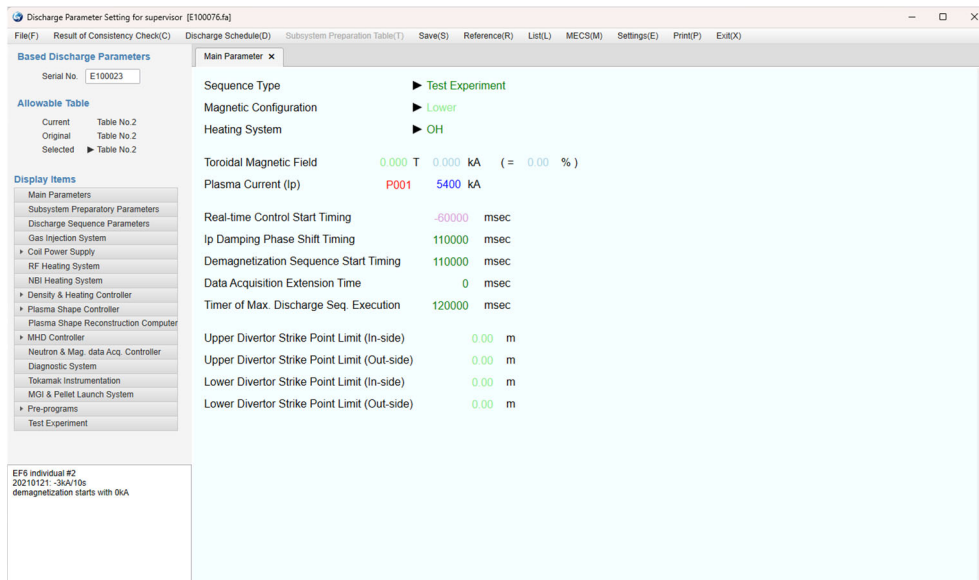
Discharge Parameter Setting for supervisor [E100076.fa]

File(F) Result of Consistency Check(C) Discharge Schedule(D) Subsystem Preparation Table(T) Save(S) Reference(R) List(L) MECS(M) Settings(E) Print(P) Exit(X)

Based Discharge Parameters

Serial No. E100023

Allowable Table

Current Table No.2
Original Table No.2
Selected ▶ Table No.2

Display Items

Main Parameters
Subsystem Preparatory Parameters
Discharge Sequence Parameters
Gas Injection System
▸ Coil Power Supply
RF Heating System
NBI Heating System
▸ Density & Heating Controller
▸ Plasma Shape Controller
Plasma Shape Reconstruction Computer
▸ MHD Controller
Neutron & Mag. data Acq. Controller
Diagnostic System
Tokamak Instrumentation
MGI & Pellet Launch System
▸ Pre-programs
Test Experiment

EF6 individual #2
20210121: -3kA/10s
demagnetization starts with 0kA

Main Parameter ×

Sequence Type ▶ Test Experiment
Magnetic Configuration ▶ Lower
Heating System ▶ OH

Toroidal Magnetic Field 0.000 T 0.000 kA (= 0.00 %)
Plasma Current (Ip) P001 5400 kA

Real-time Control Start Timing -60000 msec
Ip Damping Phase Shift Timing 110000 msec
Demagnetization Sequence Start Timing 110000 msec
Data Acquisition Extension Time 0 msec
Timer of Max. Discharge Seq. Execution 120000 msec

Upper Divertor Strike Point Limit (In-side) 0.00 m
Upper Divertor Strike Point Limit (Out-side) 0.00 m
Lower Divertor Strike Point Limit (In-side) 0.00 m
Lower Divertor Strike Point Limit (Out-side) 0.00 m